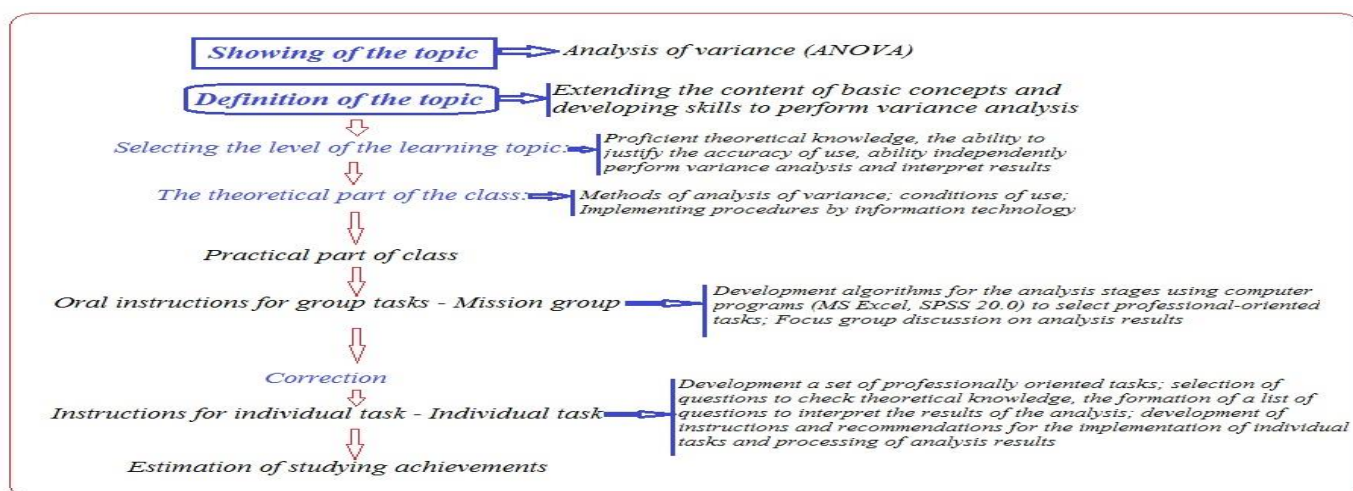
Showing of the topic

Analysis of variance (ANOVA)

Definition of the topic

Extending the content of basic concepts and developing skills to perform variance analysis

Selecting the level of the learning topic:

Proficient theoretical knowledge, the ability to justify the accuracy of use, ability independently perform variance analysis and interpret results

The theoretical part of the class:

Methods of analysis of variance; conditions of use; Implementing procedures by information technology

Practical part of class

Oral instructions for group tasks - Mission group

Development algorithms for the analysis stages using computer programs (MS Excel, SPSS 20.0) to select professional-oriented tasks; Focus group discussion on analysis results

Correction

Instructions for individual task - Individual task

Development a set of professionally oriented tasks; selection of questions to check theoretical knowledge, the formation of a list of questions to interpret the results of the analysis; development of instructions and recommendations for the implementation of individual tasks and processing of analysis results

Estimation of studying achievements